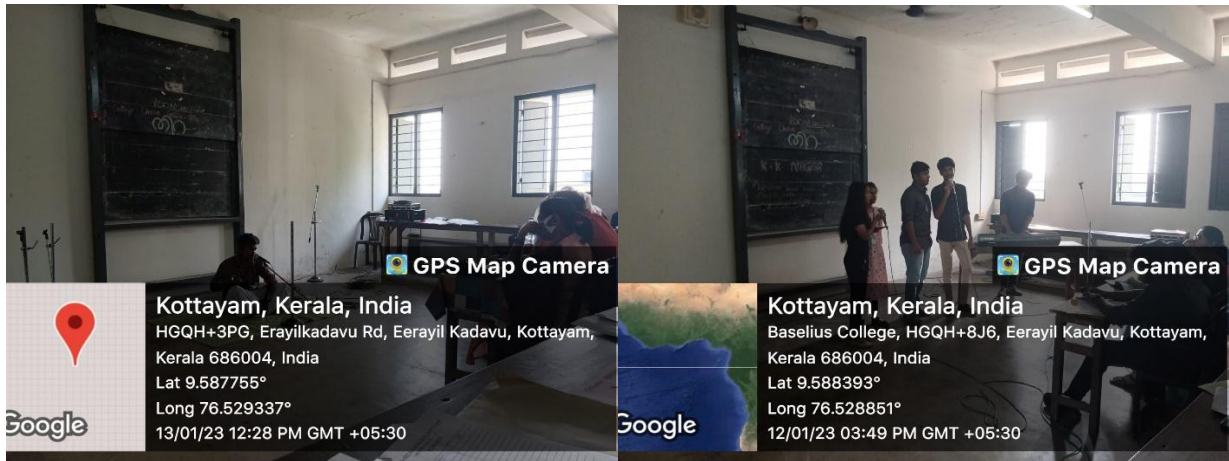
GPS Map Camera
Kottayam, Kerala, India
HGQH+3PG, Erayilkadavu Rd, Eerayil Kadavu, Kottayam, Kerala 686004, India
Lat 9.587755°
Long 76.529337°
13/01/23 12:28 PM GMT +05:30
Google

GPS Map Camera
Kottayam, Kerala, India
Baselius College, HGQH+8J6, Eerayil Kadavu, Kottayam, Kerala 686004, India
Lat 9.588393°
Long 76.528851°
12/01/23 03:49 PM GMT +05:30
Google